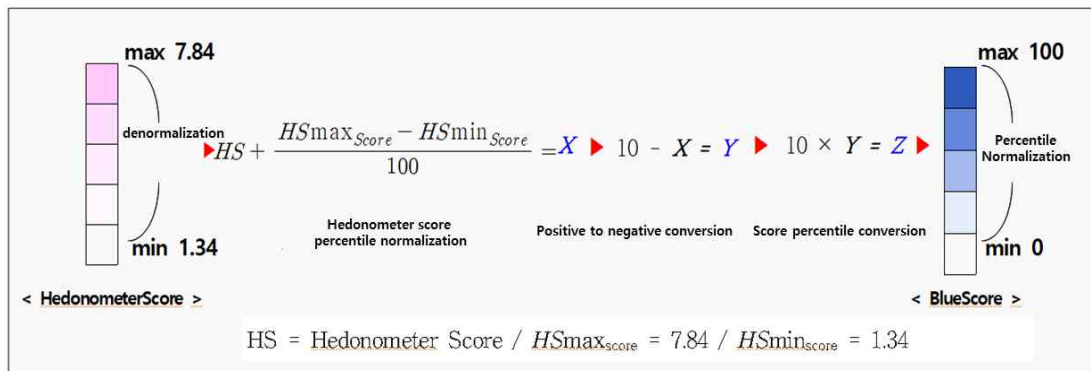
max 7.84

denormalization

min 1.34

< HedonometerScore >

$HS + \frac{HS\max_{Score} - HS\min_{Score}}{100} = X$ ▶ $10 - X = Y$ ▶ $10 \times Y = Z$ ▶

Hedonometer score percentile normalization

Positive to negative conversion

Score percentile conversion

max 100

Percentile Normalization

min 0

< BlueScore >

HS = Hedonometer Score / $HS\max_{score}$ = 7.84 / $HS\min_{score}$ = 1.34